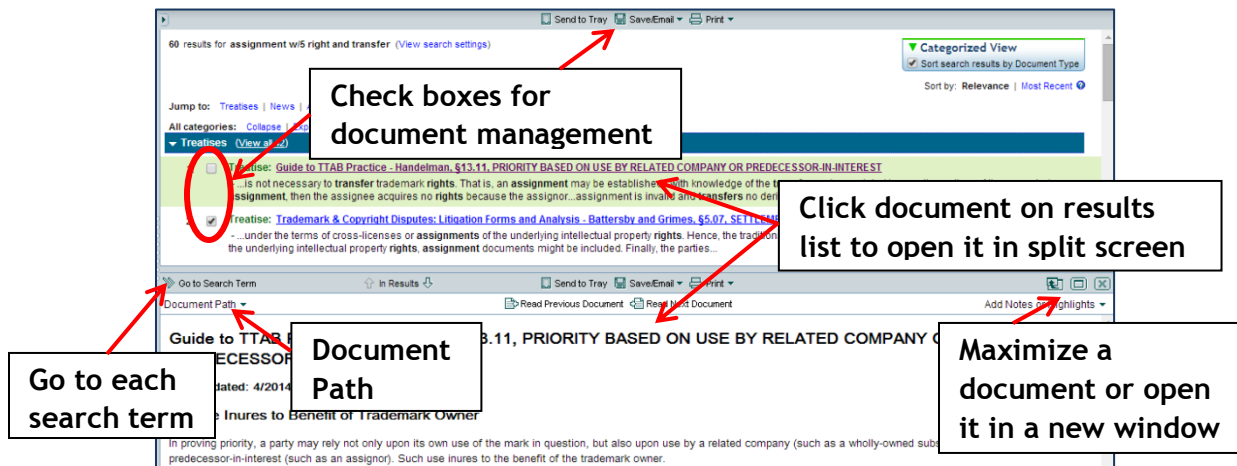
Send to Tray  Save/Email  Print

60 results for assignment w/5 right and transfer (View search settings)

Categorized View
Sort search results by Document Type

Sort by: Relevance | Most Recent

Check boxes for document management

Jump to: Treatises | News | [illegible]

All categories: Collapse | Exp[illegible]

Treatises (View all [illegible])

Treatise: Guide to TTAB Practice - Handelman, §13.11, PRIORITY BASED ON USE BY RELATED COMPANY OR PREDECESSOR-IN-INTEREST
...is not necessary to transfer trademark rights. That is, an assignment may be established with knowledge of the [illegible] assignment, then the assignee acquires no rights because the assignor...assignment is invalid and transfers no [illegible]

Treatise: Trademark & Copyright Disputes: Litigation Forms and Analysis - Battersby and Grimes, §5.07, SETTL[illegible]
- ...under the terms of cross-licenses or assignments of the underlying intellectual property rights. Hence, the tradition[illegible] the underlying intellectual property rights, assignment documents might be included. Finally, the parties...

Click document on results list to open it in split screen

Go to Search Term  In Results  Send to Tray  Save/Email  Print

Document Path  Read Previous Document  Read Next Document  Add Notes or Highlights

Guide to TTAB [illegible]3.11, PRIORITY BASED ON USE BY RELATED COMPANY O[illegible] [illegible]ECESSOR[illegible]

Document Path

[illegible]dated: 4/2014

Go to each search term

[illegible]e Inures to Benefit of Trademark Owner

Maximize a document or open it in a new window

In proving priority, a party may rely not only upon its own use of the mark in question, but also upon use by a related company (such as a wholly-owned subs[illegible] predecessor-in-interest (such as an assignor). Such use inures to the benefit of the trademark owner.